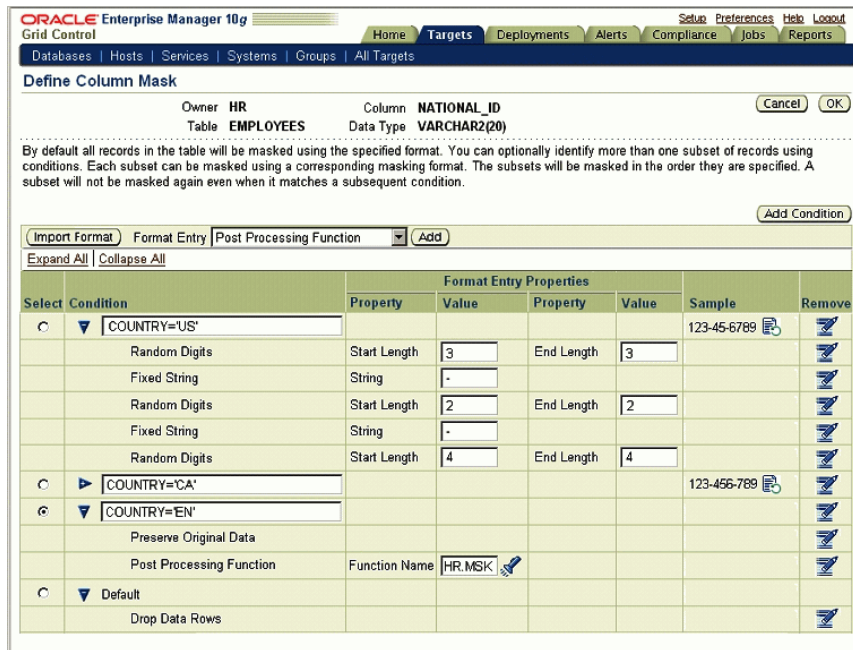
ORACLE Enterprise Manager 10g
Grid Control

Setup Preferences Help Logout

Home Targets Deployments Alerts Compliance Jobs Reports

Databases | Hosts | Services | Systems | Groups | All Targets

Define Column Mask

Owner HR
Table EMPLOYEES
Column NATIONAL_ID
Data Type VARCHAR2(20)

Cancel OK

By default all records in the table will be masked using the specified format. You can optionally identify more than one subset of records using conditions. Each subset can be masked using a corresponding masking format. The subsets will be masked in the order they are specified. A subset will not be masked again even when it matches a subsequent condition.

Add Condition

Import Format Format Entry Post Processing Function Add

Expand All | Collapse All

| Select | Condition | Property | Value | Property | Value | Sample | Remove |
|---|---|---|---|---|---|---|---|
| | | Format Entry Properties | | | | | |
| ○ | COUNTRY='US' | | | | | 123-45-6789 | |
| | Random Digits | Start Length | 3 | End Length | 3 | | |
| | Fixed String | String | - | | | | |
| | Random Digits | Start Length | 2 | End Length | 2 | | |
| | Fixed String | String | - | | | | |
| | Random Digits | Start Length | 4 | End Length | 4 | | |
| ○ | COUNTRY='CA' | | | | | 123-456-789 | |
| ◉ | COUNTRY='EN' | | | | | | |
| | Preserve Original Data | | | | | | |
| | Post Processing Function | Function Name | HR.MSK | | | | |
| ○ | Default | | | | | | |
| | Drop Data Rows | | | | | | |